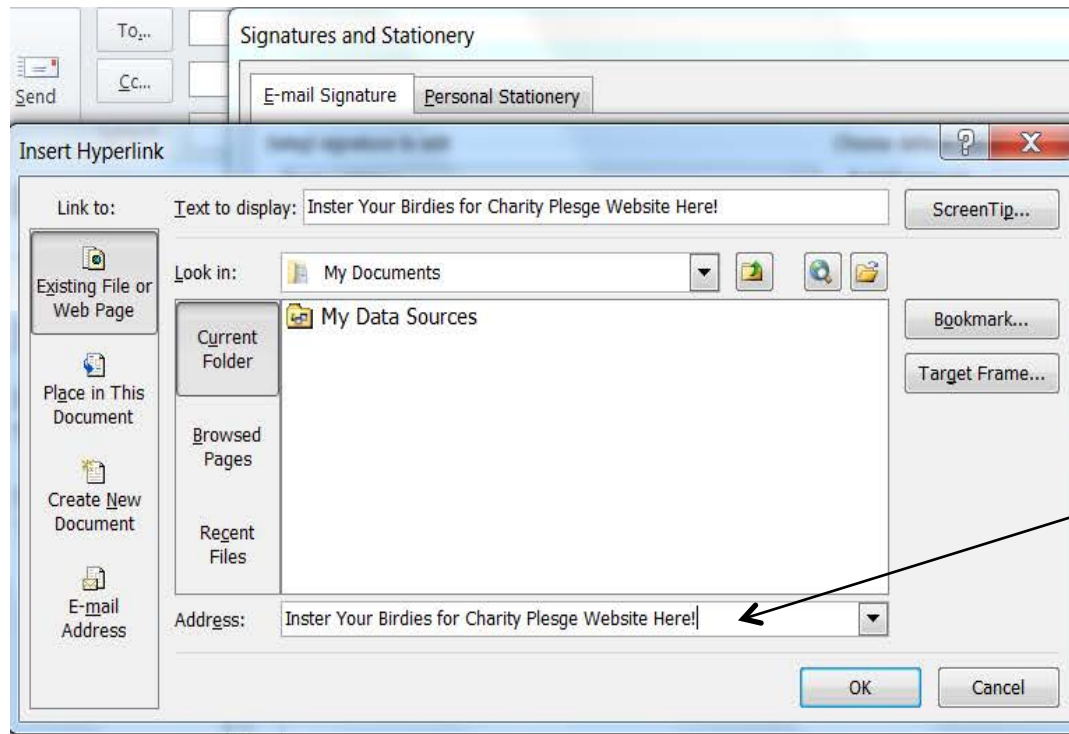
Send

To...

Cc...

Signatures and Stationery

E-mail Signature

Personal Stationery

Insert Hyperlink

?

X

Link to:

Text to display: Inster Your Birdies for Charity Plesge Website Here!

ScreenTip...

Existing File or Web Page

Look in: My Documents

Current Folder

My Data Sources

Bookmark...

Target Frame...

Place in This Document

Browsed Pages

Create New Document

Recent Files

E-mail Address

Address: Inster Your Birdies for Charity Plesge Website Here!

OK

Cancel